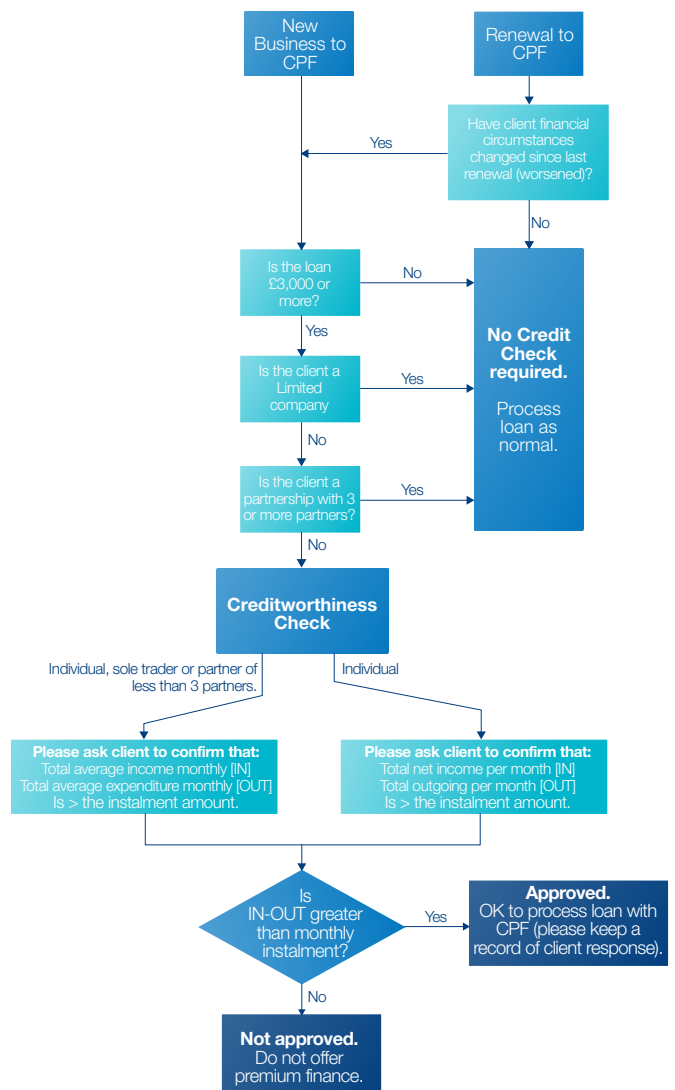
New Business to CPF

Renewal to CPF

Have client financial circumstances changed since last renewal (worsened)?

Yes

No

Is the loan £3,000 or more?

No

Yes

Is the client a Limited company

Yes

No

Is the client a partnership with 3 or more partners?

Yes

No

**No Credit Check required.**

Process loan as normal.

**Creditworthiness Check**

Individual, sole trader or partner of less than 3 partners.

Individual

**Please ask client to confirm that:**
Total average income monthly [IN]
Total average expenditure monthly [OUT]
Is > the instalment amount.

**Please ask client to confirm that:**
Total net income per month [IN]
Total outgoing per month [OUT]
Is > the instalment amount.

Is IN-OUT greater than monthly instalment?

Yes

**Approved.**
OK to process loan with CPF (please keep a record of client response).

No

**Not approved.**
Do not offer premium finance.